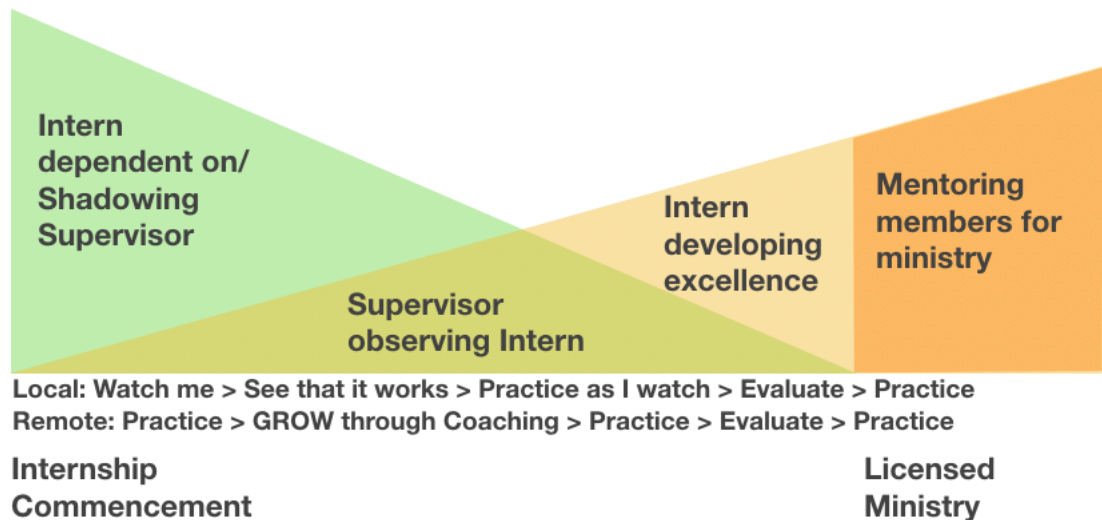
Intern dependent on/ Shadowing Supervisor

Supervisor observing Intern

Intern developing excellence

Mentoring members for ministry

Local: Watch me > See that it works > Practice as I watch > Evaluate > Practice
Remote: Practice > GROW through Coaching > Practice > Evaluate > Practice

Internship Commencement

Licensed Ministry